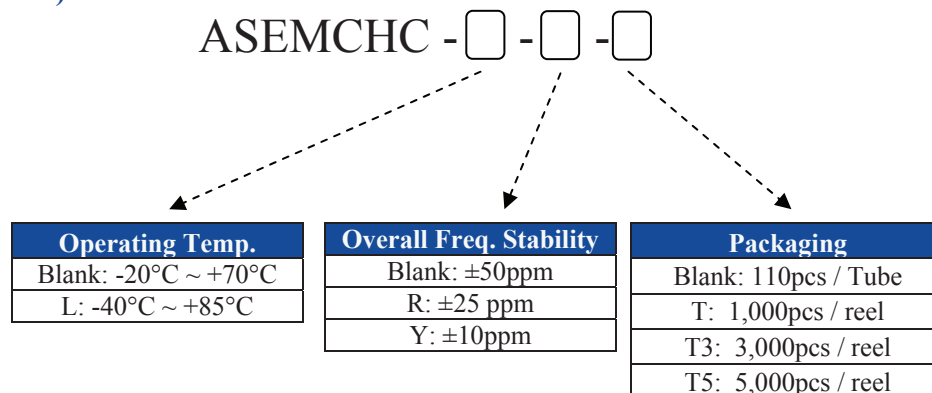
ASEMCHC - - -

| Operating Temp. |
|---|
| Blank: -20°C ~ +70°C |
| L: -40°C ~ +85°C |

| Overall Freq. Stability |
|---|
| Blank: ±50ppm |
| R: ±25 ppm |
| Y: ±10ppm |

| Packaging |
|---|
| Blank: 110pcs / Tube |
| T: 1,000pcs / reel |
| T3: 3,000pcs / reel |
| T5: 5,000pcs / reel |